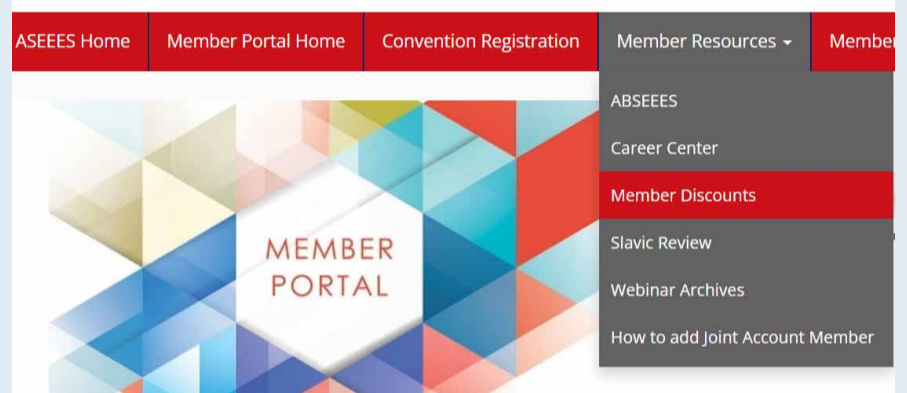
ASEEES Home | Member Portal Home | Convention Registration | Member Resources | Membe

ABSEEES
Career Center
Member Discounts
Slavic Review
Webinar Archives
How to add Joint Account Member

MEMBER
PORTAL